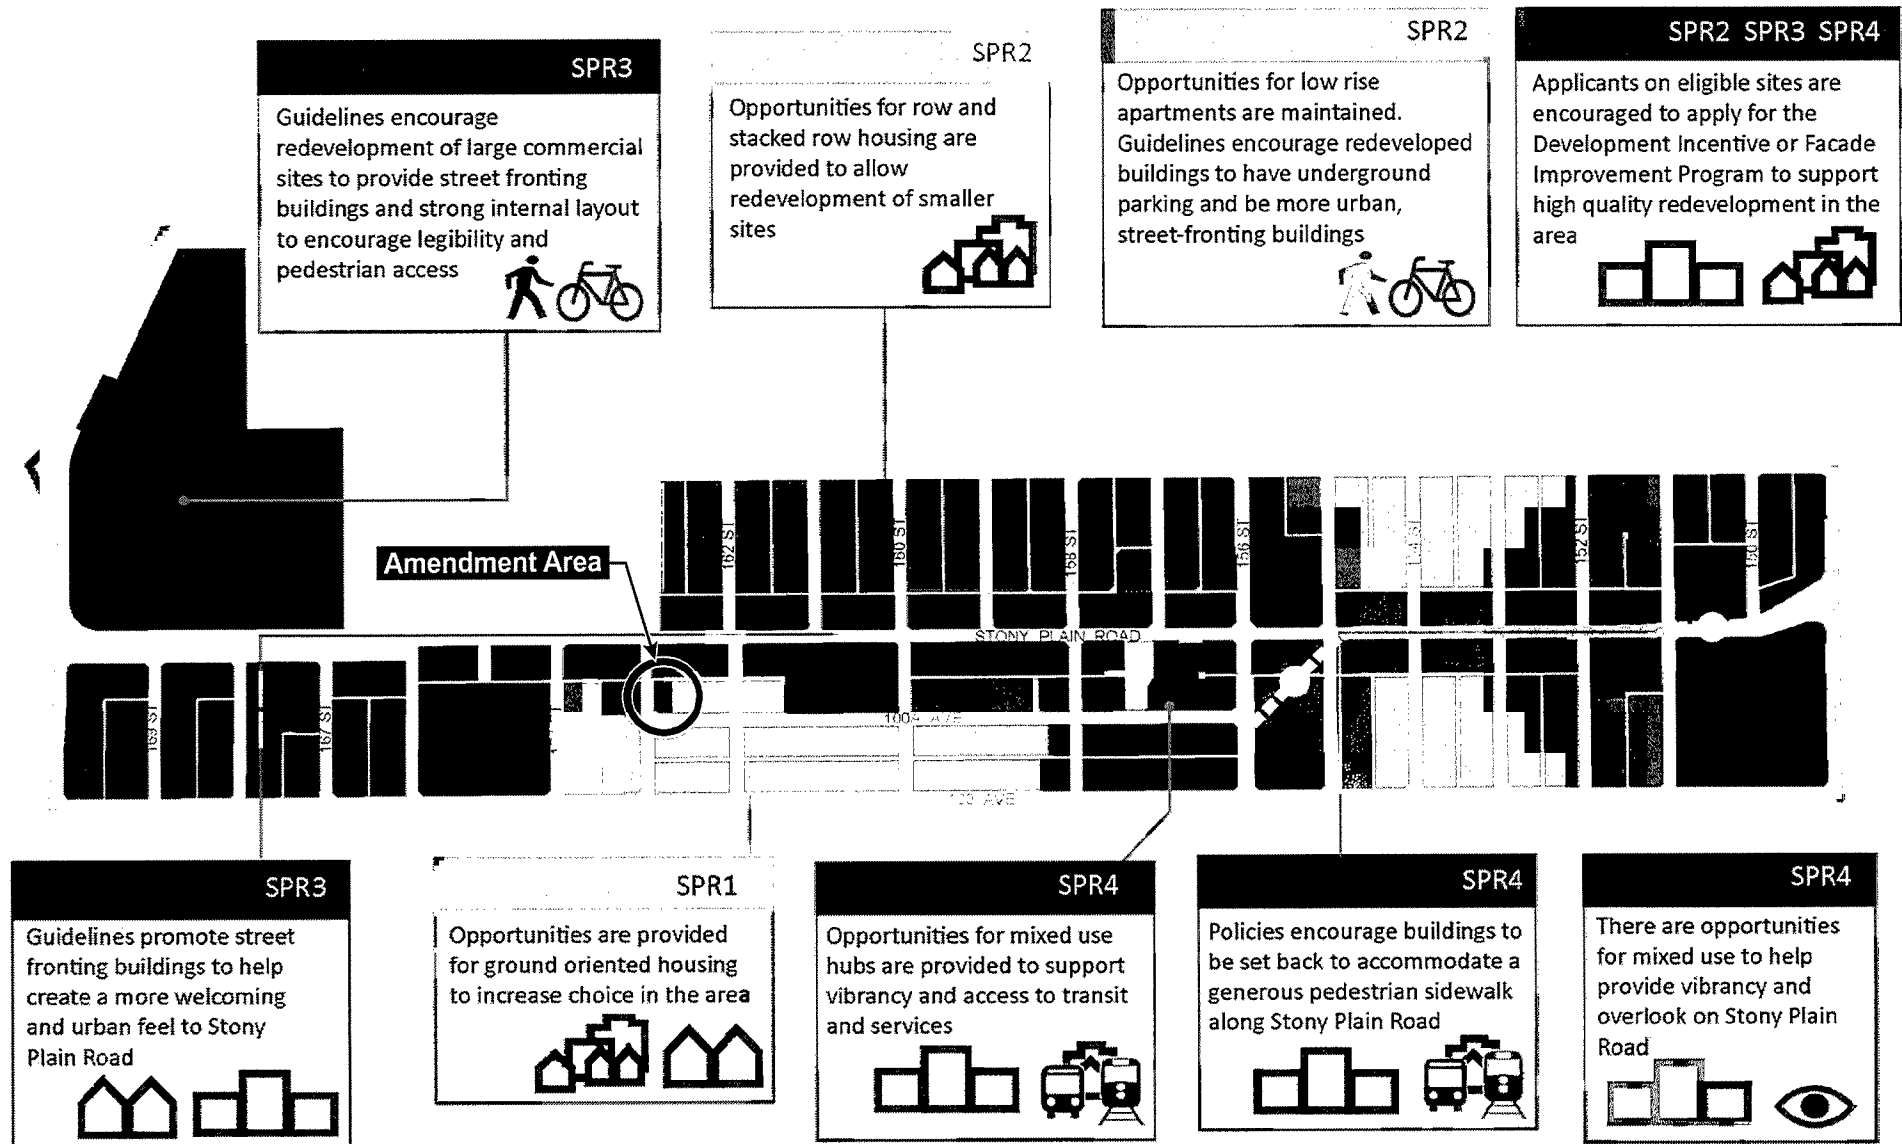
SPR3

Guidelines encourage redevelopment of large commercial sites to provide street fronting buildings and strong internal layout to encourage legibility and pedestrian access

SPR2

Opportunities for row and stacked row housing are provided to allow redevelopment of smaller sites

SPR2

Opportunities for low rise apartments are maintained. Guidelines encourage redeveloped buildings to have underground parking and be more urban, street-fronting buildings

SPR2 SPR3 SPR4

Applicants on eligible sites are encouraged to apply for the Development Incentive or Facade Improvement Program to support high quality redevelopment in the area

Amendment Area

162 ST
160 ST
158 ST
156 ST
154 ST
152 ST
150 ST
STONY PLAIN ROAD
100A AVE
100 AVE
169 ST
167 ST

SPR3

Guidelines promote street fronting buildings to help create a more welcoming and urban feel to Stony Plain Road

SPR1

Opportunities are provided for ground oriented housing to increase choice in the area

SPR4

Opportunities for mixed use hubs are provided to support vibrancy and access to transit and services

SPR4

Policies encourage buildings to be set back to accommodate a generous pedestrian sidewalk along Stony Plain Road

SPR4

There are opportunities for mixed use to help provide vibrancy and overlook on Stony Plain Road